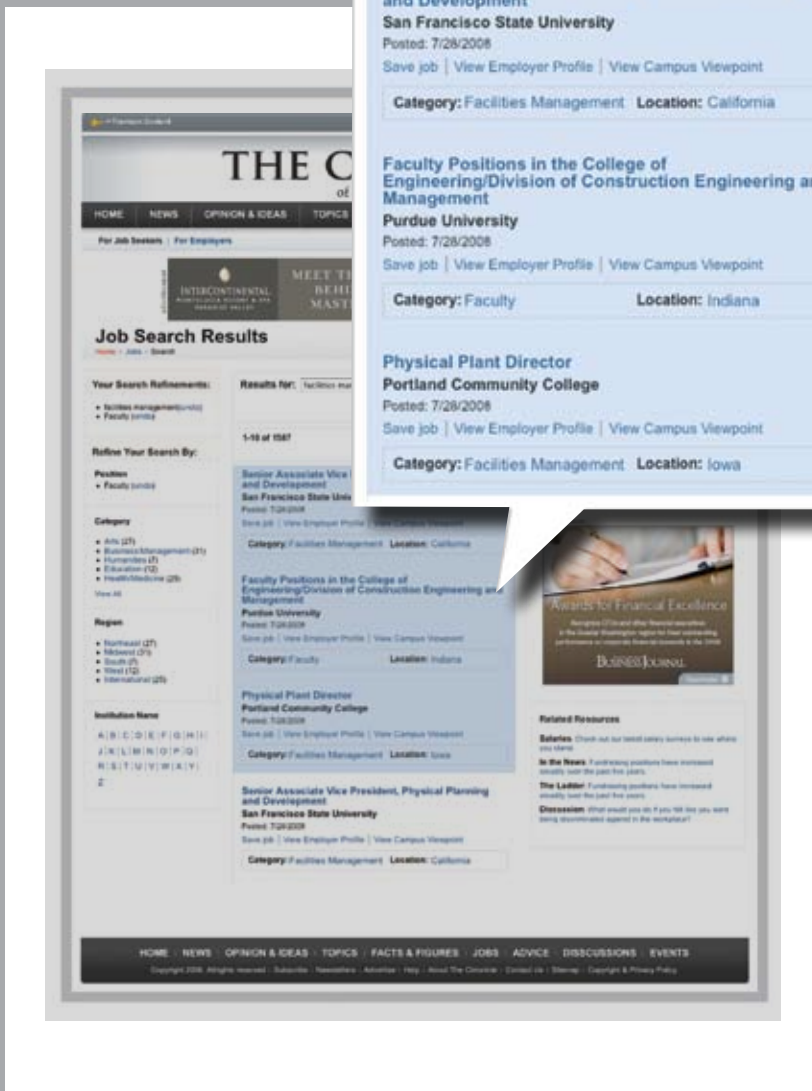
and Development
San Francisco State University
Posted: 7/28/2008
Save job | View Employer Profile | View Campus Viewpoint

Category: Facilities Management Location: California

Faculty Positions in the College of Engineering/Division of Construction Engineering an Management
Purdue University
Posted: 7/28/2008
Save job | View Employer Profile | View Campus Viewpoint

Category: Faculty Location: Indiana

Physical Plant Director
Portland Community College
Posted: 7/28/2008
Save job | View Employer Profile | View Campus Viewpoint

Category: Facilities Management Location: Iowa

THE C

HOME NEWS OPINION & IDEAS TOPICS

For Job Seekers | For Employers

INTERCONTINENTAL MEET TH BEHI MASTE

Job Search Results
Home » Jobs » Search

Your Search Refinements:
• facilities management (undo)
• Faculty (undo)

Refine Your Search By:

Position
• Faculty (undo)

Category
• Arts (27)
• Business/Management (31)
• Humanities (7)
• Education (12)
• Health/Medicine (25)
View All

Region
• Northeast (27)
• Midwest (31)
• South (7)
• West (12)
• International (25)

Institution Name
A B C D E F G H I J K L M N O P Q R S T U V W X Y Z

Results for: facilities ma

1-10 of 1587

Senior Associate Vice President, Physical Planning and Development
San Francisco State University
Posted: 7/28/2008
Save job | View Employer Profile | View Campus Viewpoint
Category: Facilities Management Location: California

Awards for Financial Excellence
BUSINESS JOURNAL

Related Resources
Salaries: Check out our latest salary surveys to see where you stand.
In the News: Fundraising positions have increased steadily over the past five years.
The Ladder: Fundraising positions have increased steadily over the past five years.
Discussion: What would you do if you felt like you were being discriminated against in the workplace?

HOME NEWS OPINION & IDEAS TOPICS FACTS & FIGURES JOBS ADVICE DISSCUSSIONS EVENTS
Copyright 2008. All rights reserved | Subscribe | Newsletters | Advertise | Help | About The Chronicle | Contact Us | Sitemap | Copyright & Privacy Policy